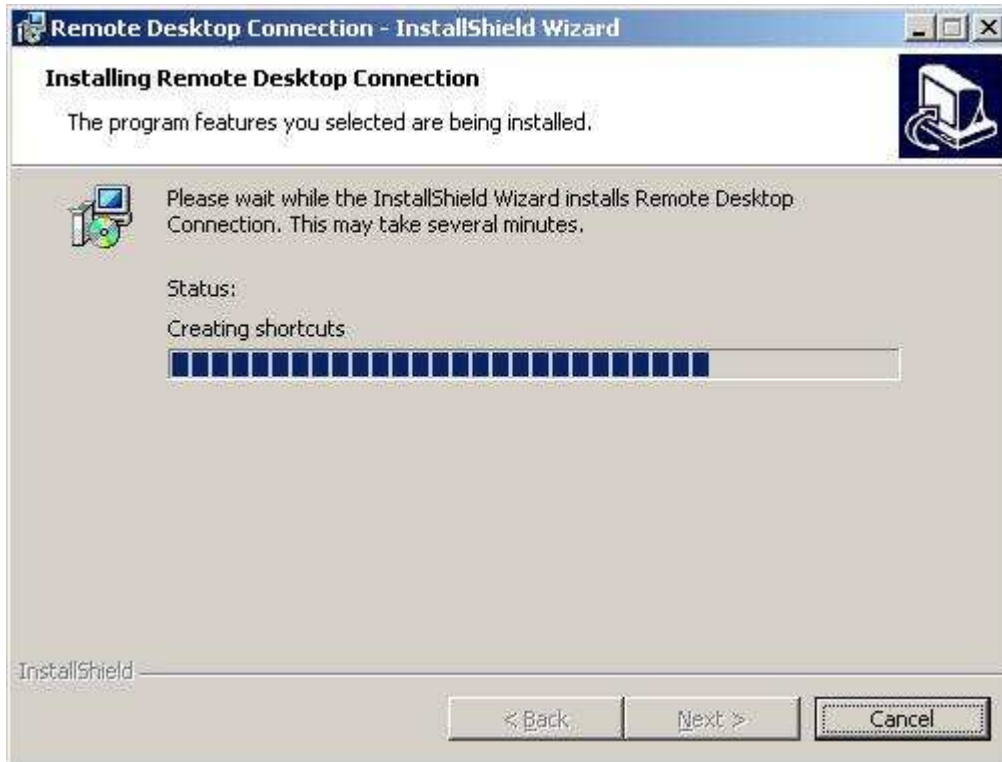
Remote Desktop Connection - InstallShield Wizard

Installing Remote Desktop Connection

The program features you selected are being installed.

Please wait while the InstallShield Wizard installs Remote Desktop Connection. This may take several minutes.

Status:

Creating shortcuts

InstallShield

< Back

Next >

Cancel